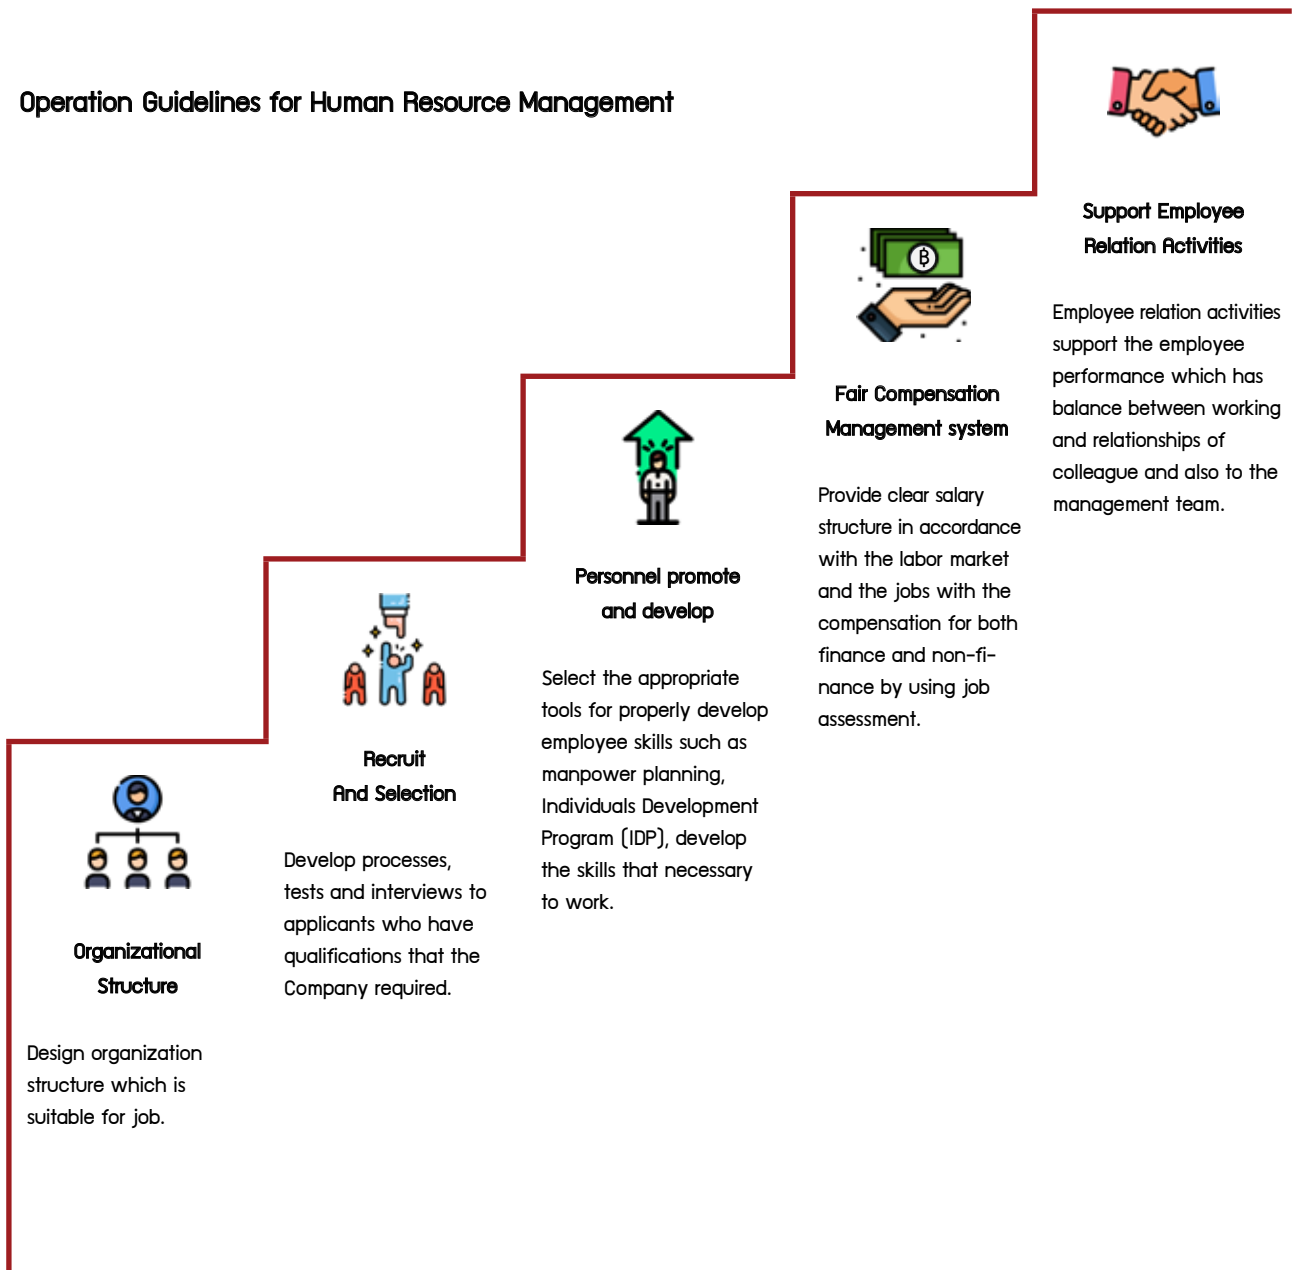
Operation Guidelines for Human Resource Management

Organizational Structure

Design organization structure which is suitable for job.

Recruit And Selection

Develop processes, tests and interviews to applicants who have qualifications that the Company required.

Personnel promote and develop

Select the appropriate tools for properly develop employee skills such as manpower planning, Individuals Development Program (IDP), develop the skills that necessary to work.

฿

Fair Compensation Management system

Provide clear salary structure in accordance with the labor market and the jobs with the compensation for both finance and non-finance by using job assessment.

Support Employee Relation Activities

Employee relation activities support the employee performance which has balance between working and relationships of colleague and also to the management team.